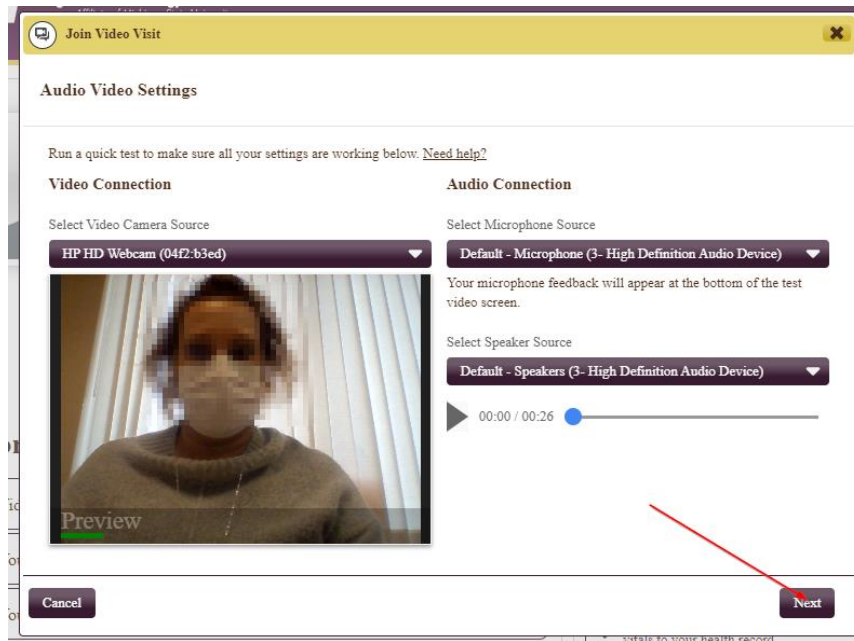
Join Video Visit

Audio Video Settings

Run a quick test to make sure all your settings are working below. Need help?

Video Connection

Select Video Camera Source

HP HD Webcam (04f2:b3ed)

Preview

Audio Connection

Select Microphone Source

Default - Microphone (3- High Definition Audio Device)

Your microphone feedback will appear at the bottom of the test video screen.

Select Speaker Source

Default - Speakers (3- High Definition Audio Device)

00:00 / 00:26

Cancel

Next

vitals to your health record